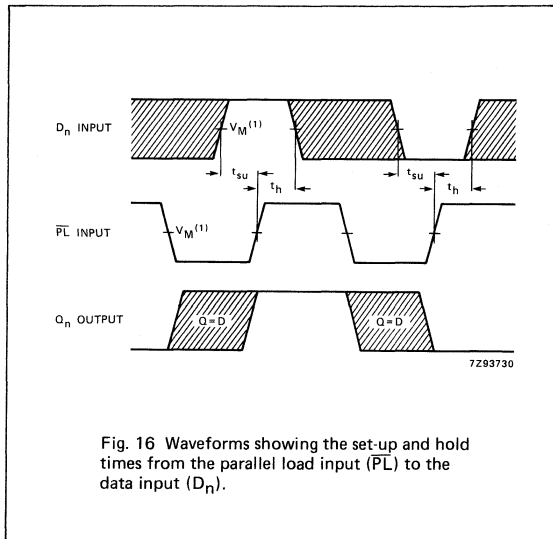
$D_n$ INPUT

$V_M^{(1)}$

$t_{su}$

$t_h$

$t_{su}$

$t_h$

$\overline{PL}$ INPUT

$V_M^{(1)}$

$Q_n$ OUTPUT

Q = D

Q = D

7Z93730

Fig. 16 Waveforms showing the set-up and hold times from the parallel load input ($\overline{PL}$) to the data input ($D_n$).